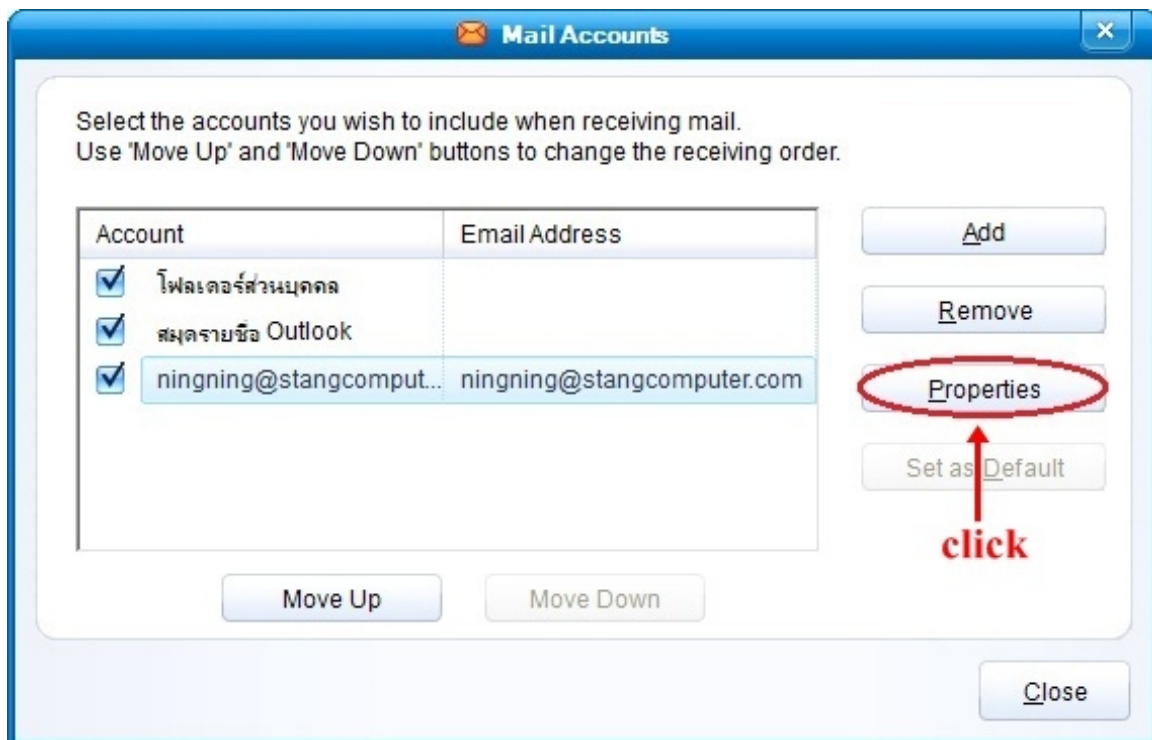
Mail Accounts

Select the accounts you wish to include when receiving mail.
Use 'Move Up' and 'Move Down' buttons to change the receiving order.

| Account | Email Address |
|---|---|
| โฟลเดอร์ส่วนบุคคล | |
| สมุดรายชื่อ Outlook | |
| ningning@stangcomput... | ningning@stangcomputer.com |

Add

Remove

Properties

Set as Default

click

Move Up

Move Down

Close